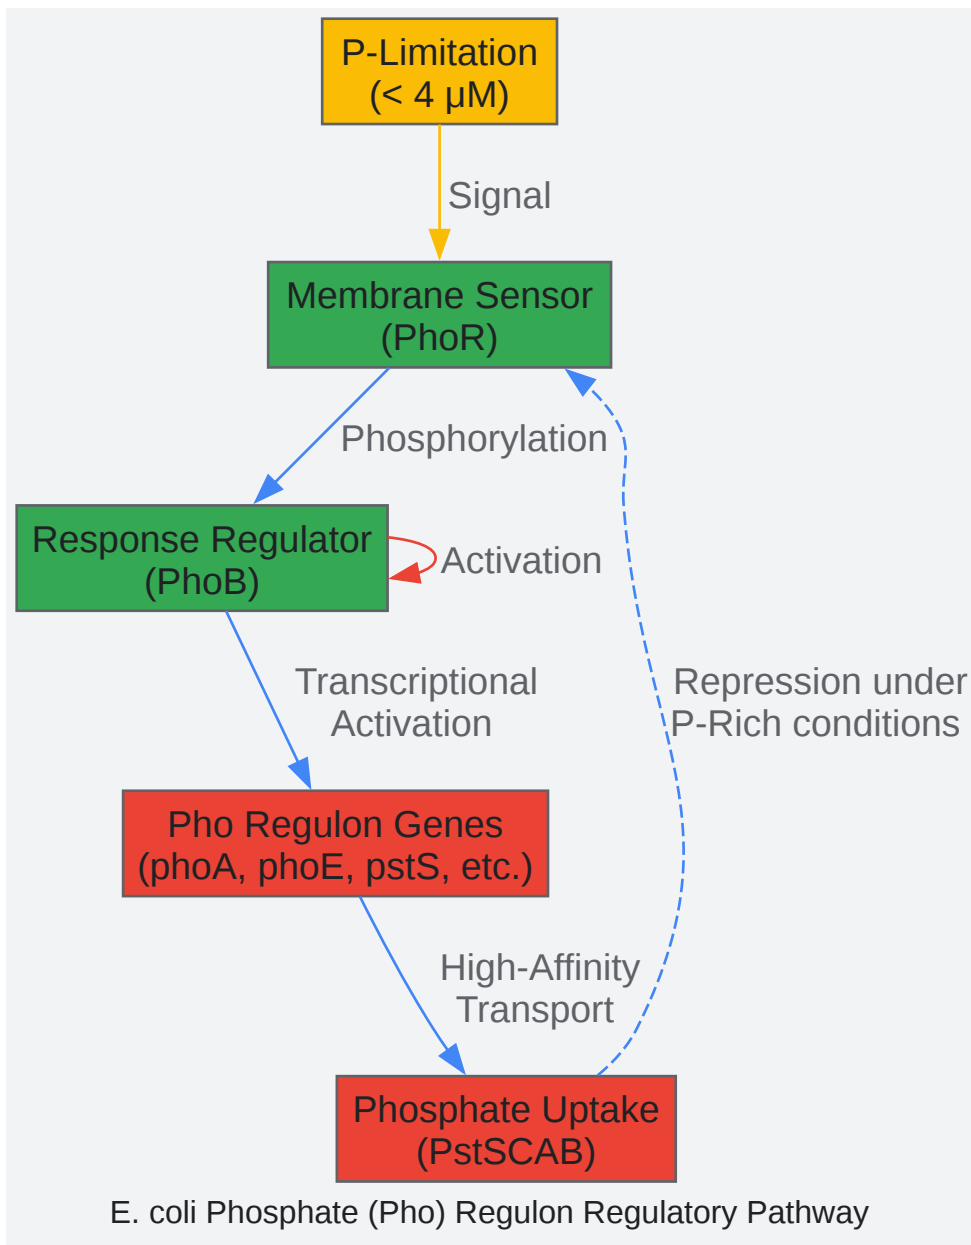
P-Limitation
(< 4 μM)

Signal

Membrane Sensor
(PhoR)

Phosphorylation

Response Regulator
(PhoB)

Activation

Transcriptional
Activation

Repression under
P-Rich conditions

Pho Regulon Genes
(phoA, phoE, pstS, etc.)

High-Affinity
Transport

Phosphate Uptake
(PstSCAB)

E. coli Phosphate (Pho) Regulon Regulatory Pathway